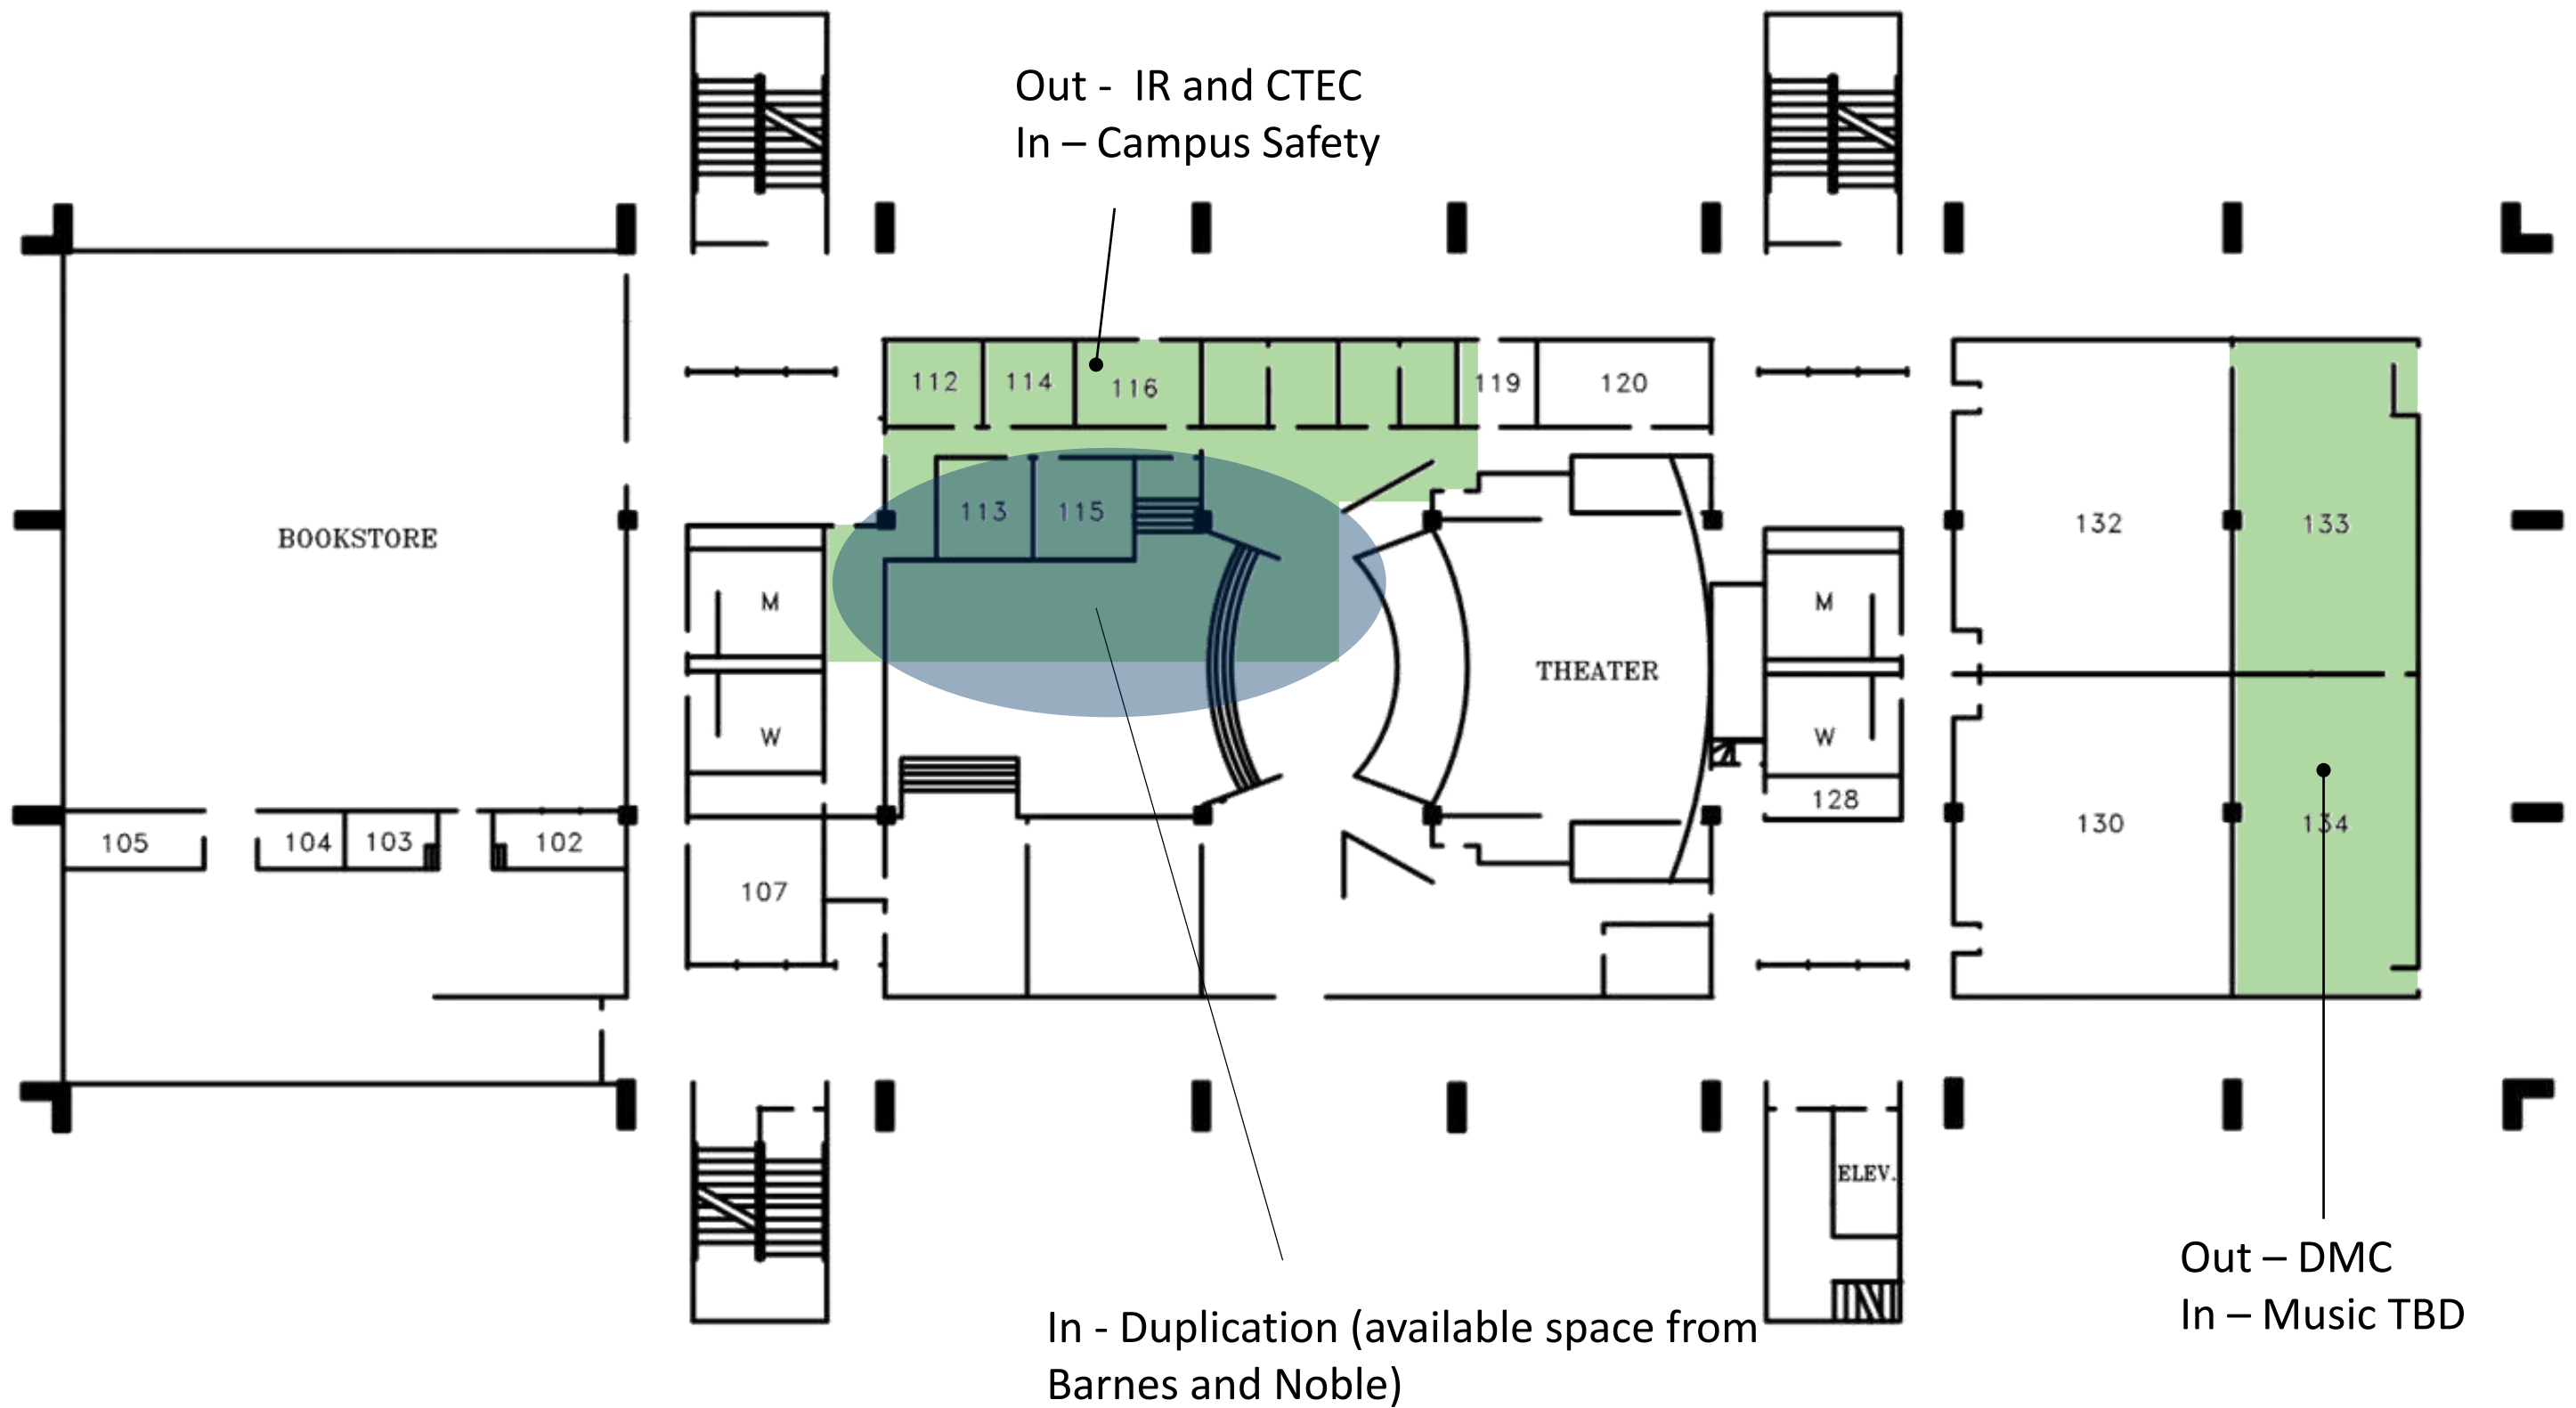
Out - IR and CTEC
In – Campus Safety

BOOKSTORE

112 114 116 119 120

113 115

M
W

THEATER

M
W
128

132 133

130 134

105 104 103 102

107

ELEV.

In - Duplication (available space from Barnes and Noble)

Out – DMC
In – Music TBD